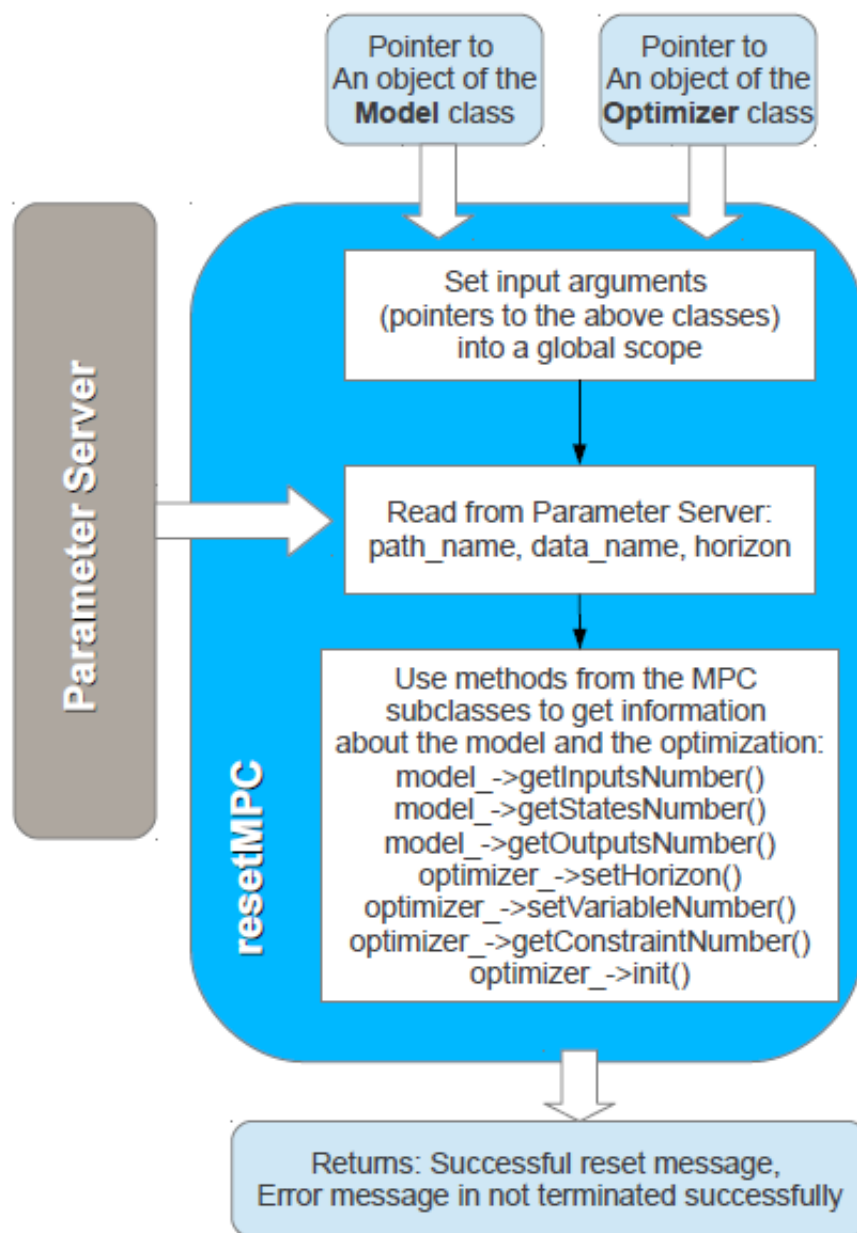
Pointer to An object of the **Model** class

Pointer to An object of the **Optimizer** class

Parameter Server

Set input arguments (pointers to the above classes) into a global scope

Read from Parameter Server: path_name, data_name, horizon

Use methods from the MPC subclasses to get information about the model and the optimization:
model_->getInputsNumber()
model_->getStatesNumber()
model_->getOutputsNumber()
optimizer_->setHorizon()
optimizer_->setVariableNumber()
optimizer_->getConstraintNumber()
optimizer_->init()

resetMPC

Returns: Successful reset message, Error message in not terminated successfully